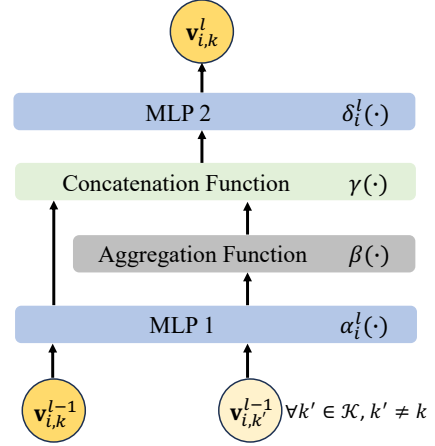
$\mathbf{v}_{i,k}^{l}$

MLP 2 $\delta_i^l(\cdot)$

Concatenation Function $\gamma(\cdot)$

Aggregation Function $\beta(\cdot)$

MLP 1 $\alpha_i^l(\cdot)$

$\mathbf{v}_{i,k}^{l-1}$

$\mathbf{v}_{i,k'}^{l-1}$ $\forall k' \in \mathcal{K}, k' \neq k$